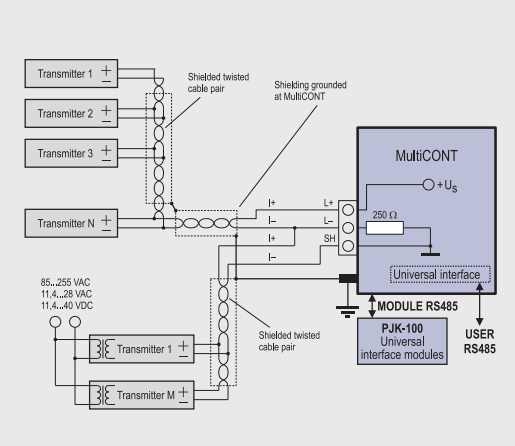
Transmitter 1 $+$ $-$

Transmitter 2 $+$ $-$

Transmitter 3 $+$ $-$

Transmitter N $+$ $-$

Shielded twisted cable pair

Shielding grounded at MultiCONT

MultiCONT

$+U_S$

I+

I–

I+

I–

L+

L–

SH

250 Ω

Universal interface

MODULE RS485

USER RS485

PJK-100 Universal interface modules

85...255 VAC
11,4...28 VAC
11,4...40 VDC

Transmitter 1 $+$ $-$

Transmitter M $+$ $-$

Shielded twisted cable pair